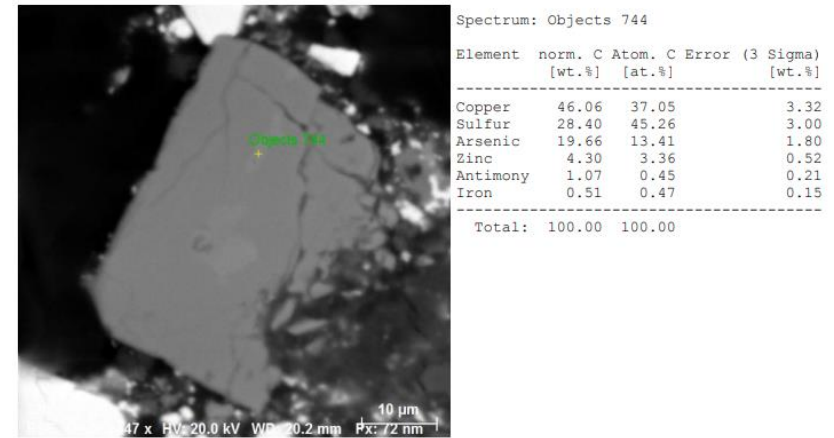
Objects 744

47 x HV: 20.0 kV WD: 20.2 mm Px: 72 nm 10 µm

Spectrum: Objects 744

| Element | norm. C [wt.%] | Atom. C [at.%] | Error (3 Sigma) [wt.%] |
|---|---|---|---|
| Copper | 46.06 | 37.05 | 3.32 |
| Sulfur | 28.40 | 45.26 | 3.00 |
| Arsenic | 19.66 | 13.41 | 1.80 |
| Zinc | 4.30 | 3.36 | 0.52 |
| Antimony | 1.07 | 0.45 | 0.21 |
| Iron | 0.51 | 0.47 | 0.15 |
| Total: | 100.00 | 100.00 | |